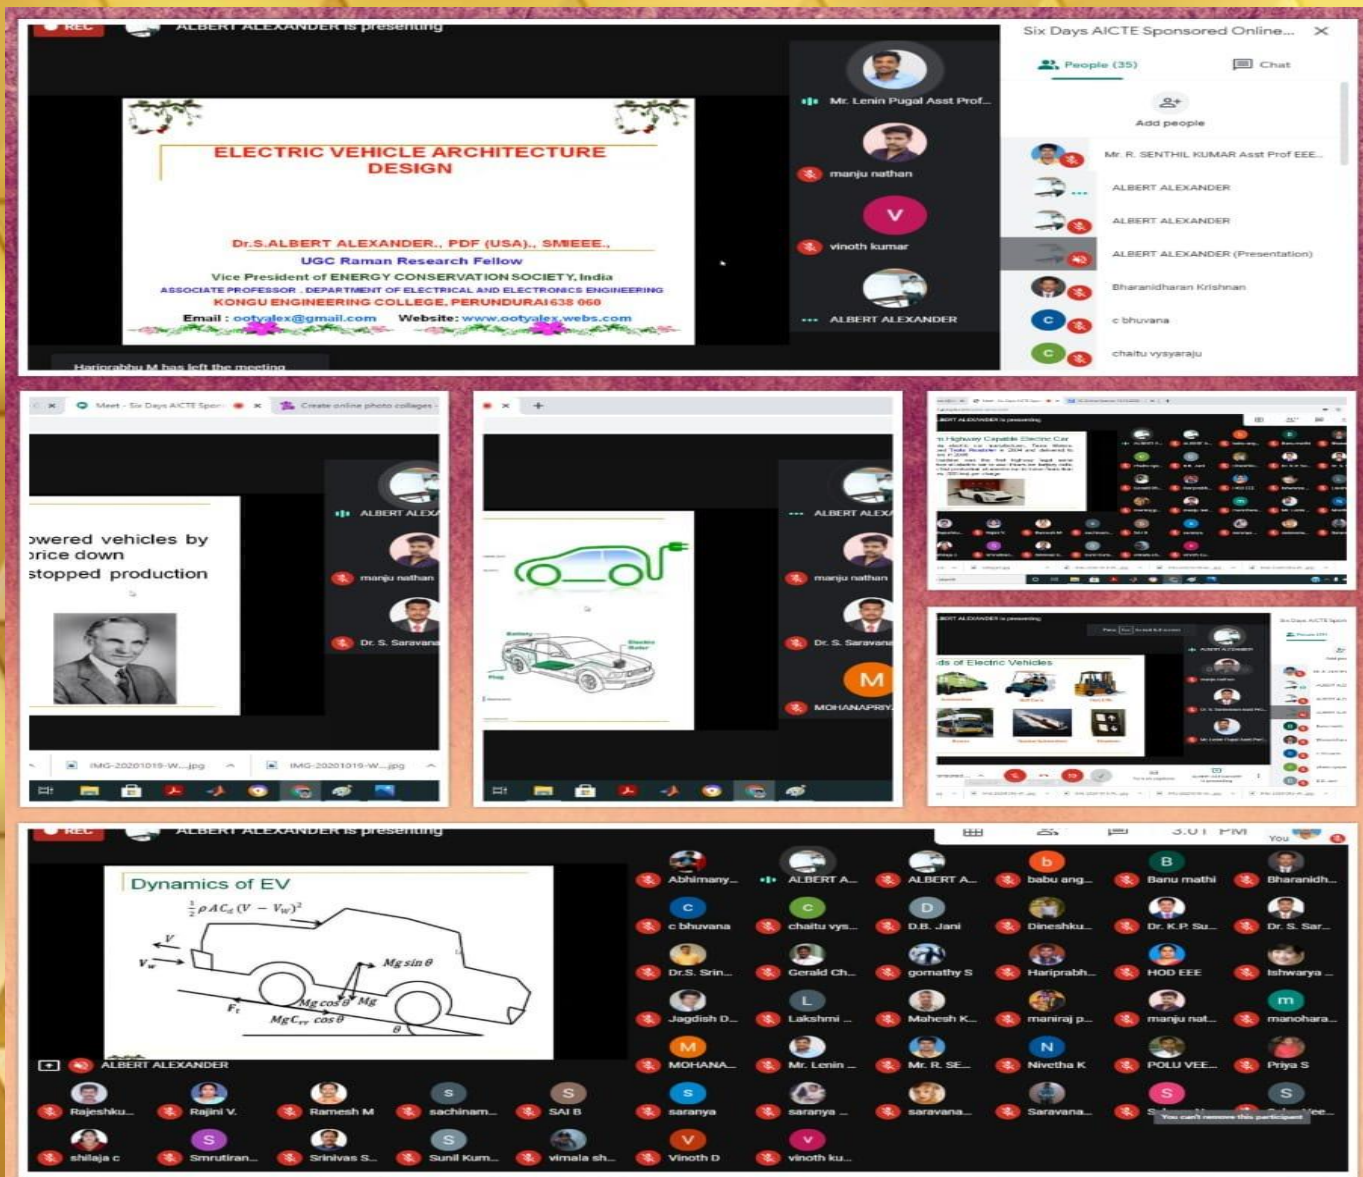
REC ALBERT ALEXANDER is presenting

ELECTRIC VEHICLE ARCHITECTURE DESIGN

Dr.S.ALBERT ALEXANDER., PDF (USA)., SMIEEE.,
UGC Raman Research Fellow
Vice President of ENERGY CONSERVATION SOCIETY, India
ASSOCIATE PROFESSOR , DEPARTMENT OF ELECTRICAL AND ELECTRONICS ENGINEERING
KONGU ENGINEERING COLLEGE, PERUNDURAI 638 060
Email : ootyalex@gmail.com Website: www.ootyalex.webs.com

Hariprabhu M has left the meeting

Mr. Lenin Pugal Asst Prof...
manju nathan
V
vinoth kumar
ALBERT ALEXANDER

Six Days AICTE Sponsored Online...
People (35) Chat
Add people
Mr. R. SENTHIL KUMAR Asst Prof EEE...
ALBERT ALEXANDER
ALBERT ALEXANDER
ALBERT ALEXANDER (Presentation)
Bharanidharan Krishnan
c bhuvana
chaitu vysyaraju

Meet - Six Days AICTE Spon... Create online photo collages
owered vehicles by rice down stopped production
ALBERT ALEXA
manju nathan
Dr. S. Saravana
IMG-20201019-W....jpg IMG-20201019-W....jpg

ALBERT ALEXA
manju nathan
Dr. S. Saravana
M
MOHANAPRIY

ds of Electric Vehicles

REC ALBERT ALEXANDER is presenting
3:01 PM
You
Dynamics of EV
$\frac{1}{2}\rho AC_d(V-V_w)^2$
V
$V_w$
$Mg\sin\theta$
$Mg\cos\theta$ Mg
$F_t$
$MgC_{rr}\cos\theta$
$\theta$
ALBERT ALEXANDER

Abhimany... ALBERT A... ALBERT A... babu ang... Banu mathi Bharanidh...
c bhuvana chaitu vys... D.B. Jani Dineshku... Dr. K.P. Su... Dr. S. Sar...
Dr.S. Srin... Gerald Ch... gomathy S Hariprabh... HOD EEE Ishwarya ...
Jagdish D... Lakshmi ... Mahesh K... maniraj p... manju nat... manohara...
MOHANA... Mr. Lenin ... Mr. R. SE... Nivetha K POLU VEE... Priya S
Rajeshku... Rajini V. Ramesh M sachinam... SAI B saranya saranya ... saravana... Saravana... S... You can't remove this participant ...Vee...
shilaja c Smrutiran... Srinivas S... Sunil Kum... vimala sh... Vinoth D vinoth ku...